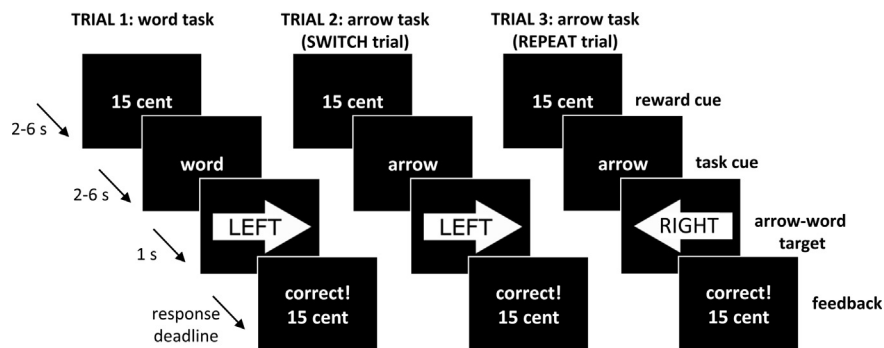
TRIAL 1: word task

TRIAL 2: arrow task (SWITCH trial)

TRIAL 3: arrow task (REPEAT trial)

2-6 s

2-6 s

1 s

response deadline

15 cent

word

LEFT

correct! 15 cent

15 cent

arrow

LEFT

correct! 15 cent

15 cent

arrow

RIGHT

correct! 15 cent

reward cue

task cue

arrow-word target

feedback